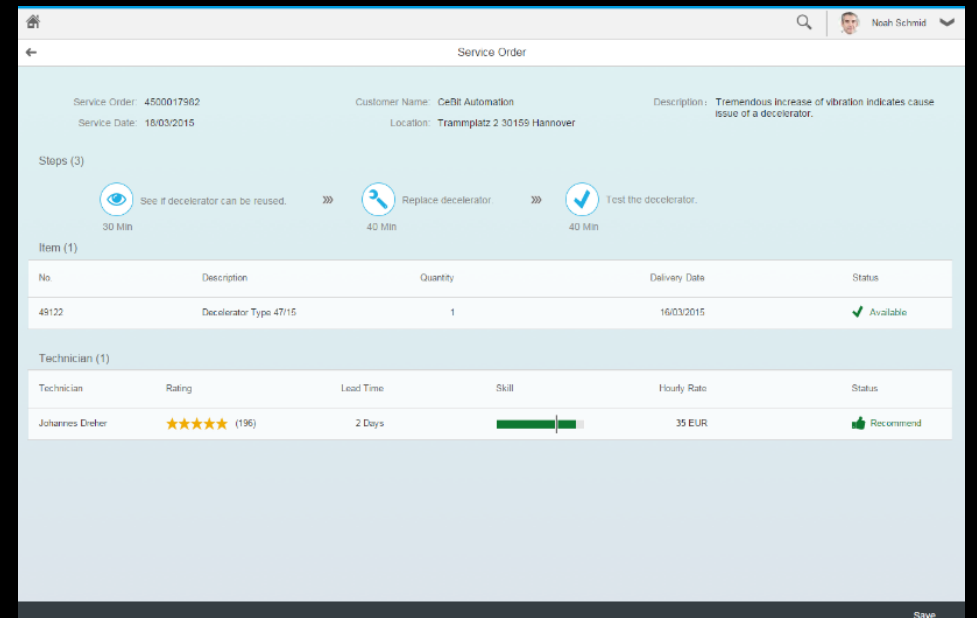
Noah Schmid

Service Order

Service Order: 4500017962
Service Date: 18/03/2015

Customer Name: CeBit Automation
Location: Trammplatz 2 30159 Hannover

Description: Tremendous increase of vibration indicates cause issue of a decelerator.

Steps (3)

See if decelerator can be reused.
30 Min

Replace decelerator.
40 Min

Test the decelerator.
40 Min

Item (1)

| No. | Description | Quantity | Delivery Date | Status |
|---|---|---|---|---|
| 49122 | Decelerator Type 47/15 | 1 | 16/03/2015 | Available |

Technician (1)

| Technician | Rating | Lead Time | Skill | Hourly Rate | Status |
|---|---|---|---|---|---|
| Johannes Dreher | (196) | 2 Days | | 35 EUR | Recommend |

Save